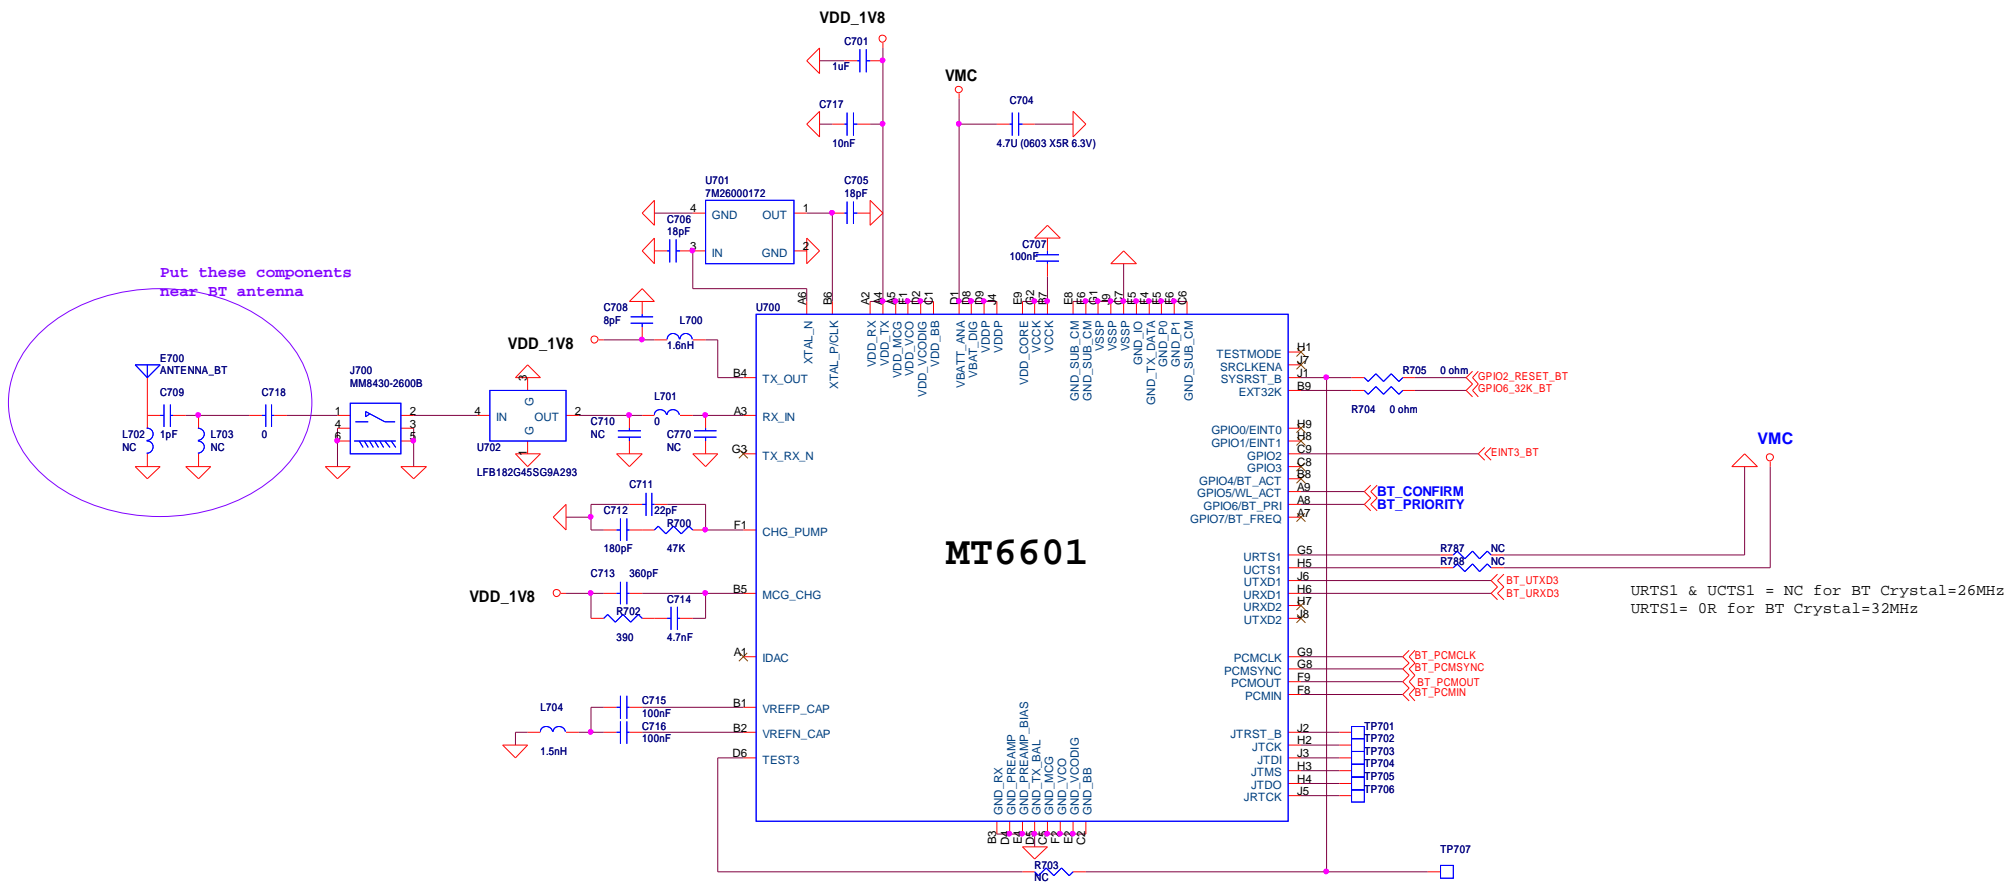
VDD_1V8

C701
1uF

C717
10nF

VMC

C704
4.7U (0603 X5R 6.3V)

U701
7M26000172
4 GND OUT 1
3 IN GND 2
C706
18pF

C705
18pF

C707
100nF

Put these components near BT antenna

E700
ANTENNA_BT
C709
1pF
L702
NC
L703
NC
C718
0

J700
MM8430-2600B

VDD_1V8
C708
8pF
L700
1.6nH

U702
LFB182G45SG9A293
IN OUT
G G

L701
0
C710
NC
C770
NC

C711
22pF
C712
180pF
R700
47K

C713 360pF
VDD_1V8
R702
390
C714
4.7nF

L704
1.5nH
C715
100nF
C716
100nF

U700
A6 B6 A2 A4 A5 E1 D2 C1 D1 D8 D9 J4 E9 G2 B7 E8 E6 G1 F2 C7 E5 E4 E5 F6 C6
XTAL_N XTAL_P/CLK VDD_RX VDD_TX VDD_MCG VDD_VCO VDD_VCODIG VDD_BB VBATT_ANA VBAT_DIG VDDP VDDP VDD_CORE VCCK VCCK GND_SUB_CM GND_SUB_CM VSSP VSSP VSSP GND_IO GND_TX_DATA GND_P0 GND_P1 GND_SUB_CM

B4 TX_OUT
A3 RX_IN
G3 TX_RX_N
F1 CHG_PUMP
B5 MCG_CHG
A1 IDAC
B1 VREFP_CAP
B2 VREFN_CAP
D6 TEST3

MT6601

TESTMODE H1
SRCLKENA J7
SYSRST_B J1
EXT32K B9
GPIO0/EINT0 H9
GPIO1/EINT1 H8
GPIO2 C9
GPIO3 C8
GPIO4/BT_ACT B8
GPIO5/WL_ACT A9
GPIO6/BT_PRI A8
GPIO7/BT_FREQ A7
URTS1 G5
UCTS1 H5
UTXD1 J6
URXD1 H6
URXD2 H7
UTXD2 J8
PCMCLK G9
PCMSYNC G8
PCMOUT F9
PCMIN F8
JTRST_B J2
JTCK H2
JTDI J3
JTMS H3
JTDO H4
JRTCK J5

GND_RX GND_PREAMP GND_PREAMP_BIAS GND_TX_BAL GND_MCG GND_VCO GND_VCODIG GND_BB
B3 D4 E7 D5 C5 F3 E3 C2

R705 0 ohm
GPIO2_RESET_BT
GPIO6_32K_BT
R704 0 ohm
EINT3_BT
BT_CONFIRM
BT_PRIORITY
VMC
R787 NC
R788 NC
BT_UTXD3
BT_URXD3
URTS1 & UCTS1 = NC for BT Crystal=26MHz
URTS1= 0R for BT Crystal=32MHz
BT_PCMCLK
BT_PCMSYNC
BT_PCMOUT
BT_PCMIN
TP701
TP702
TP703
TP704
TP705
TP706
TP707
R703
NC